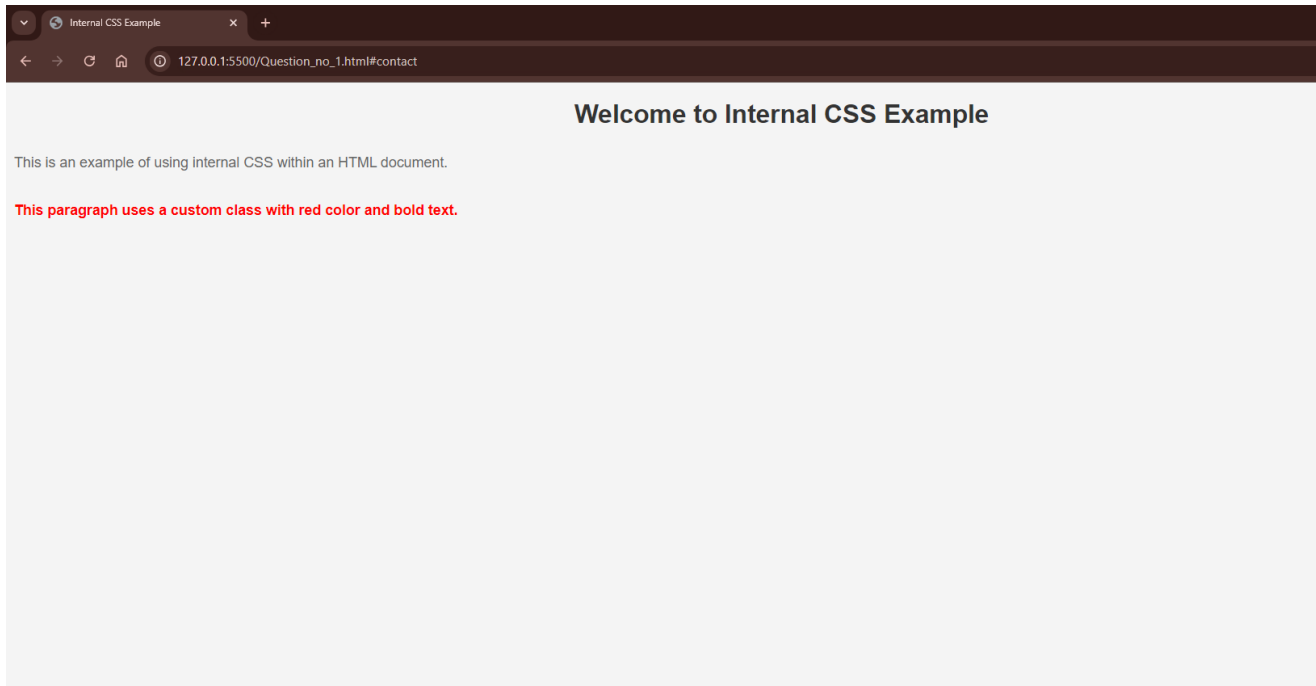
Internal CSS Example

127.0.0.1:5500/Question_no_1.html#contact

Welcome to Internal CSS Example

This is an example of using internal CSS within an HTML document.

This paragraph uses a custom class with red color and bold text.